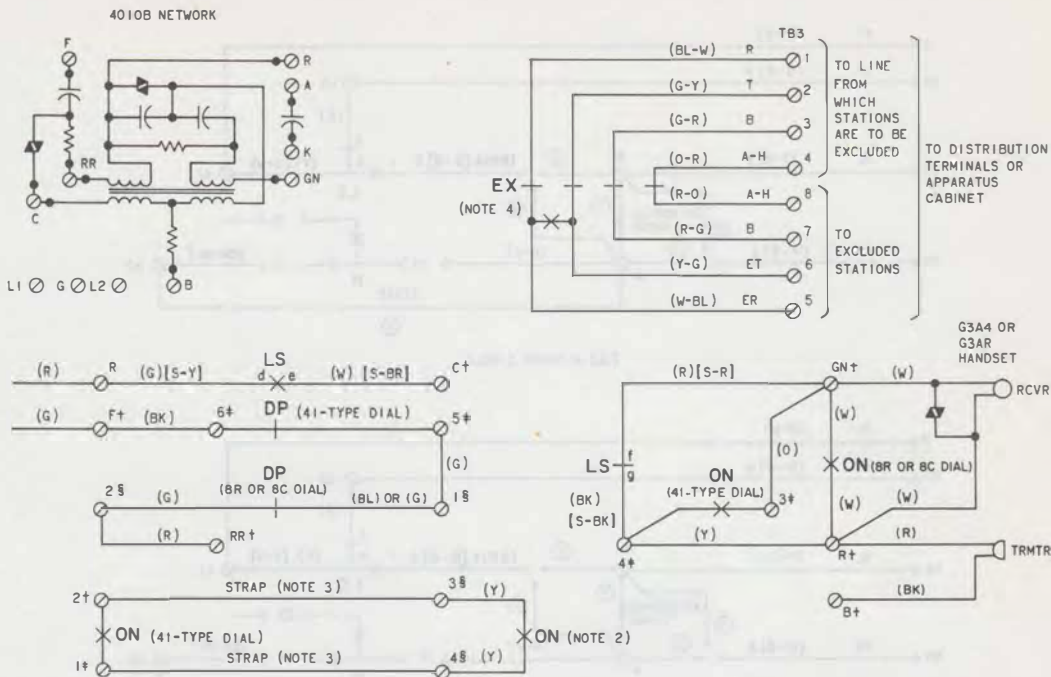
4010B NETWORK

F
R
A
K
RR
GN
C
B

L1 G L2

TB3
(BL-W) R 1
(G-Y) T 2
(G-R) B 3
(O-R) A-H 4
(R-O) A-H 8
(R-G) B 7
(Y-G) ET 6
(W-BL) ER 5

TO LINE FROM WHICH STATIONS ARE TO BE EXCLUDED

TO EXCLUDED STATIONS

TO DISTRIBUTION TERMINALS OR APPARATUS CABINET

EX
(NOTE 4)

G3A4 OR G3AR HANDSET

(R) R (G) [S-Y] LS d e (W) [S-BR] C†
(G) F† (BK) 6‡ DP (41-TYPE DIAL) 5‡
(G)
DP (8R OR 8C DIAL)
2§ (G) (BL) OR (G) 1§
(R) RR†

2† STRAP (NOTE 3) 3§ (Y)
ON (41-TYPE DIAL) ON (NOTE 2)
1‡ STRAP (NOTE 3) 4§ (Y)

(R) [S-R] GN† (W) RCVR
(W)
(O)
ON (8R OR 8C DIAL)
LS f g
ON (41-TYPE DIAL) 3‡
(BK) [S-BK]
(W) (W)
(Y) (R)
4‡ R† TRMTR
(BK)
B†